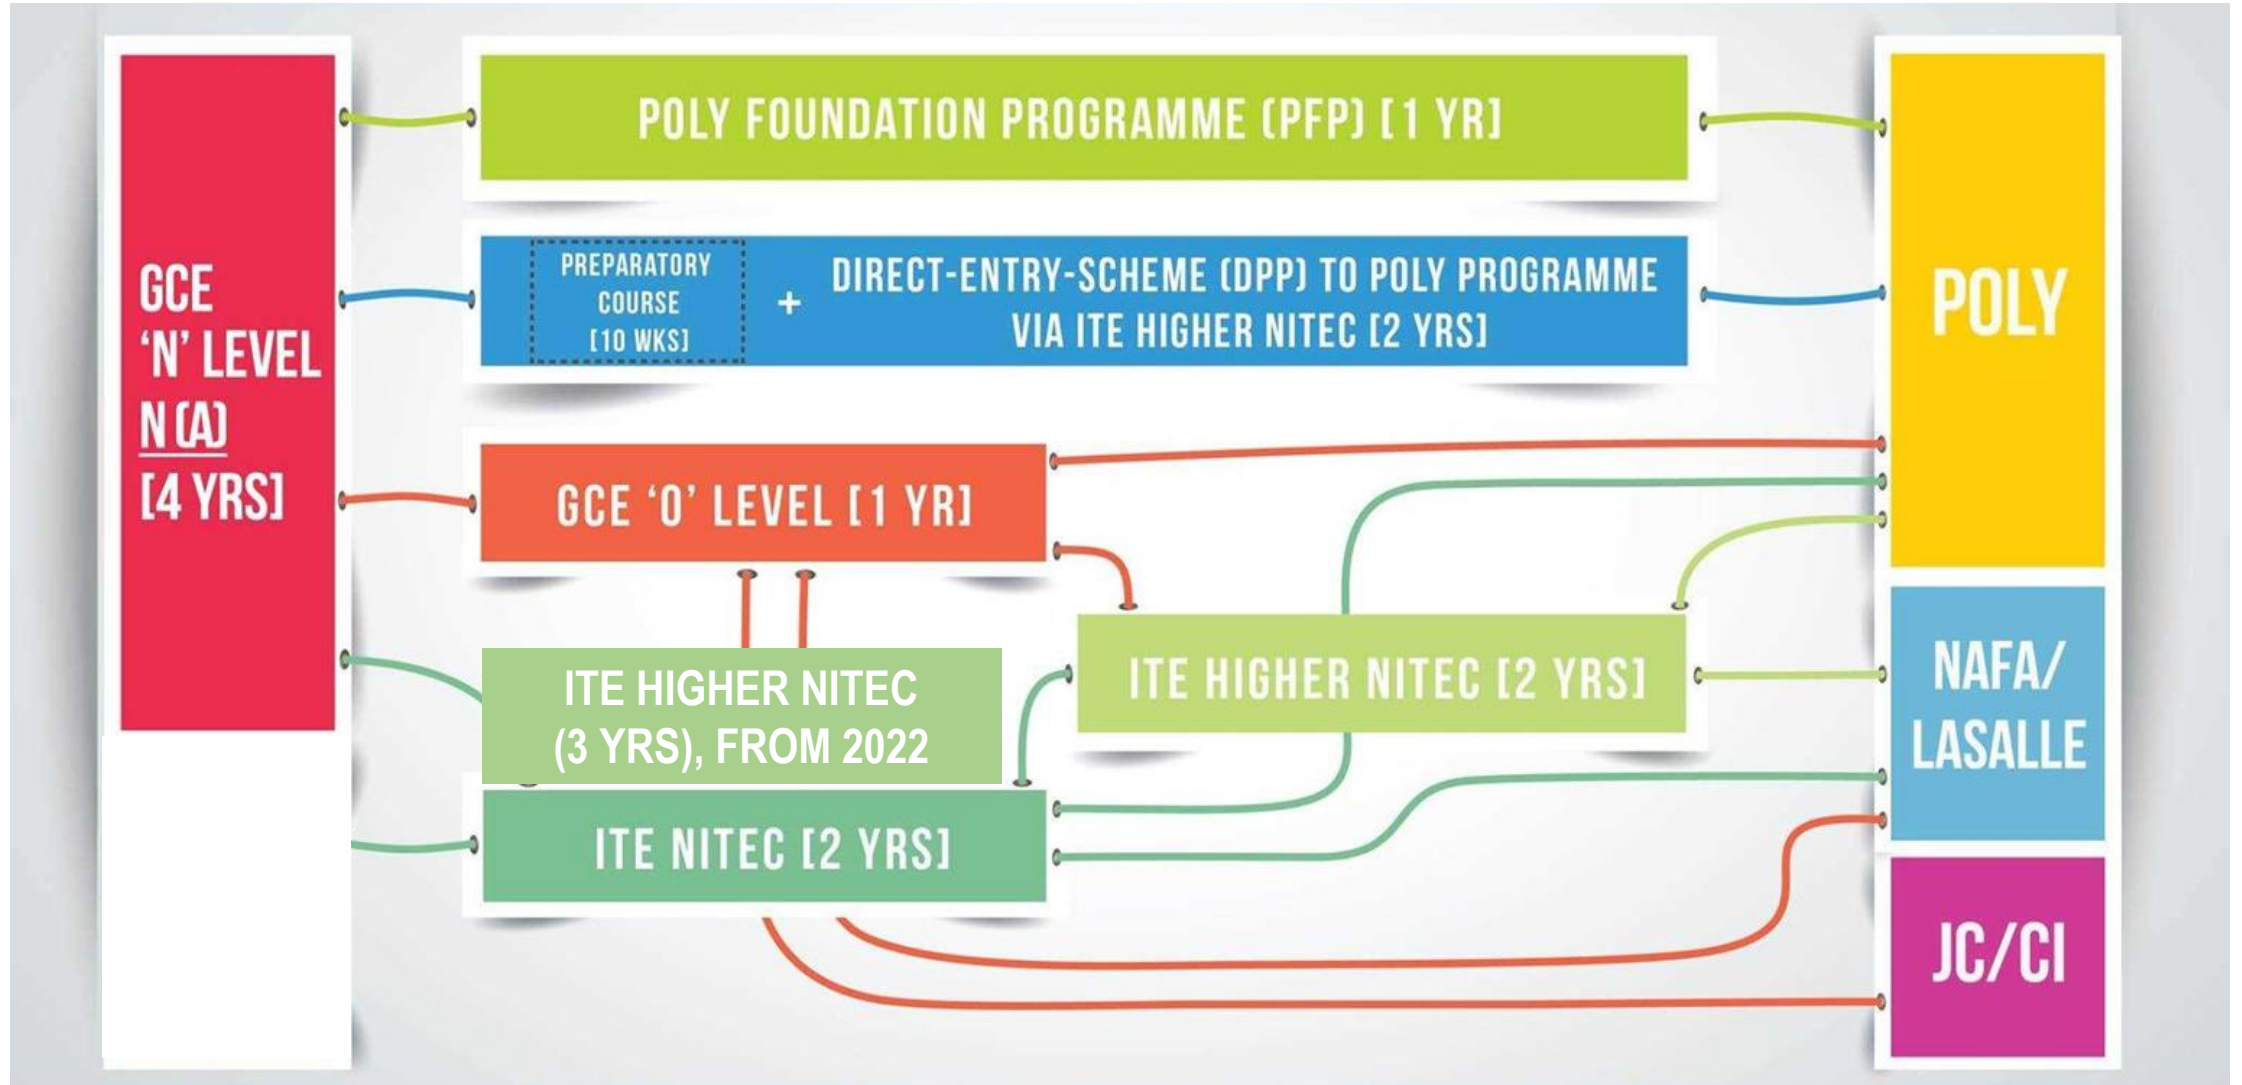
GCE
'N' LEVEL
N (A)
[4 YRS]

POLY FOUNDATION PROGRAMME (PFP) [1 YR]

PREPARATORY COURSE [10 WKS]

+

DIRECT-ENTRY-SCHEME (DPP) TO POLY PROGRAMME VIA ITE HIGHER NITEC [2 YRS]

GCE 'O' LEVEL [1 YR]

ITE HIGHER NITEC (3 YRS), FROM 2022

ITE HIGHER NITEC [2 YRS]

ITE NITEC [2 YRS]

POLY

NAFA/ LASALLE

JC/CI